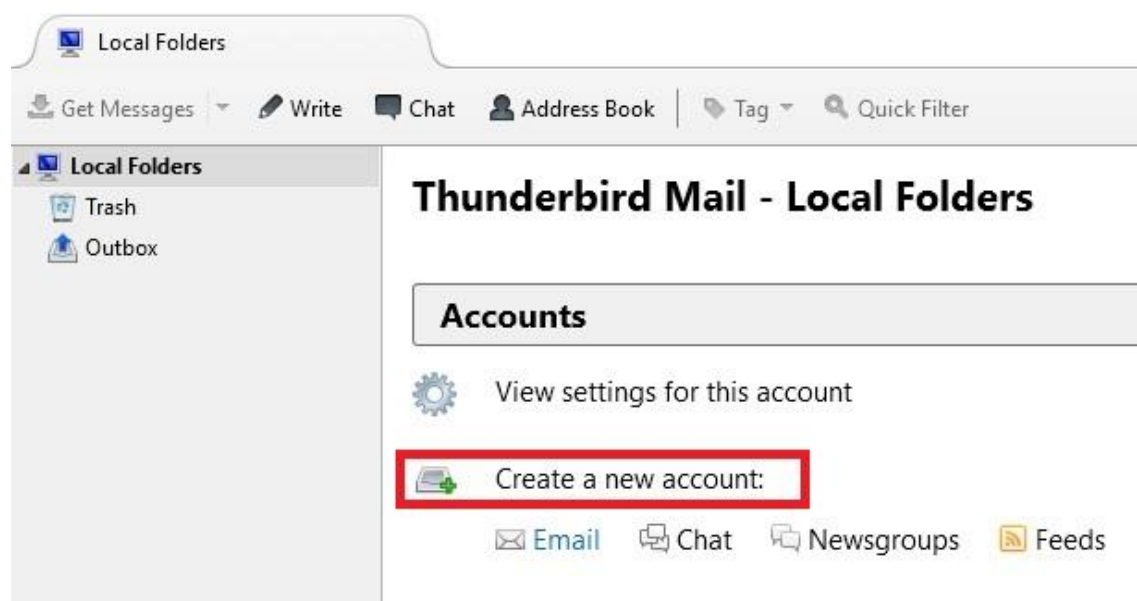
Local Folders

Get Messages Write Chat Address Book Tag Quick Filter

Local Folders
Trash
Outbox

Thunderbird Mail - Local Folders

Accounts

View settings for this account

Create a new account:

Email Chat Newsgroups Feeds